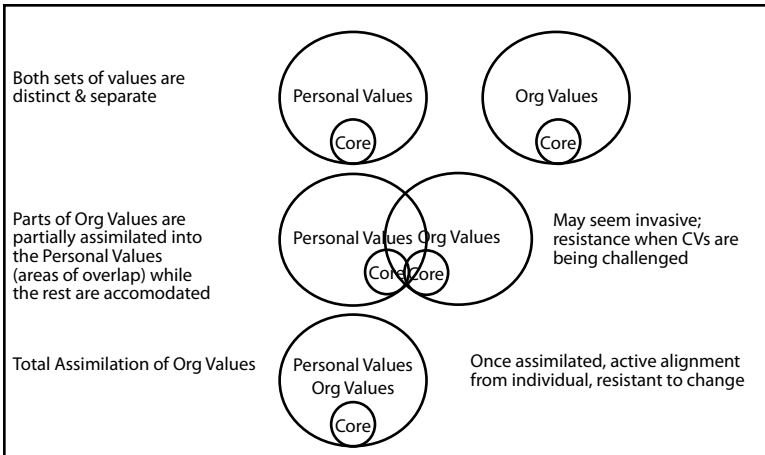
Both sets of values are distinct & separate

Personal Values

Core

Org Values

Core

Parts of Org Values are partially assimilated into the Personal Values (areas of overlap) while the rest are accomodated

Personal Values

Org Values

Core

Core

May seem invasive; resistance when CVs are being challenged

Total Assimilation of Org Values

Personal Values
Org Values

Core

Once assimilated, active alignment from individual, resistant to change